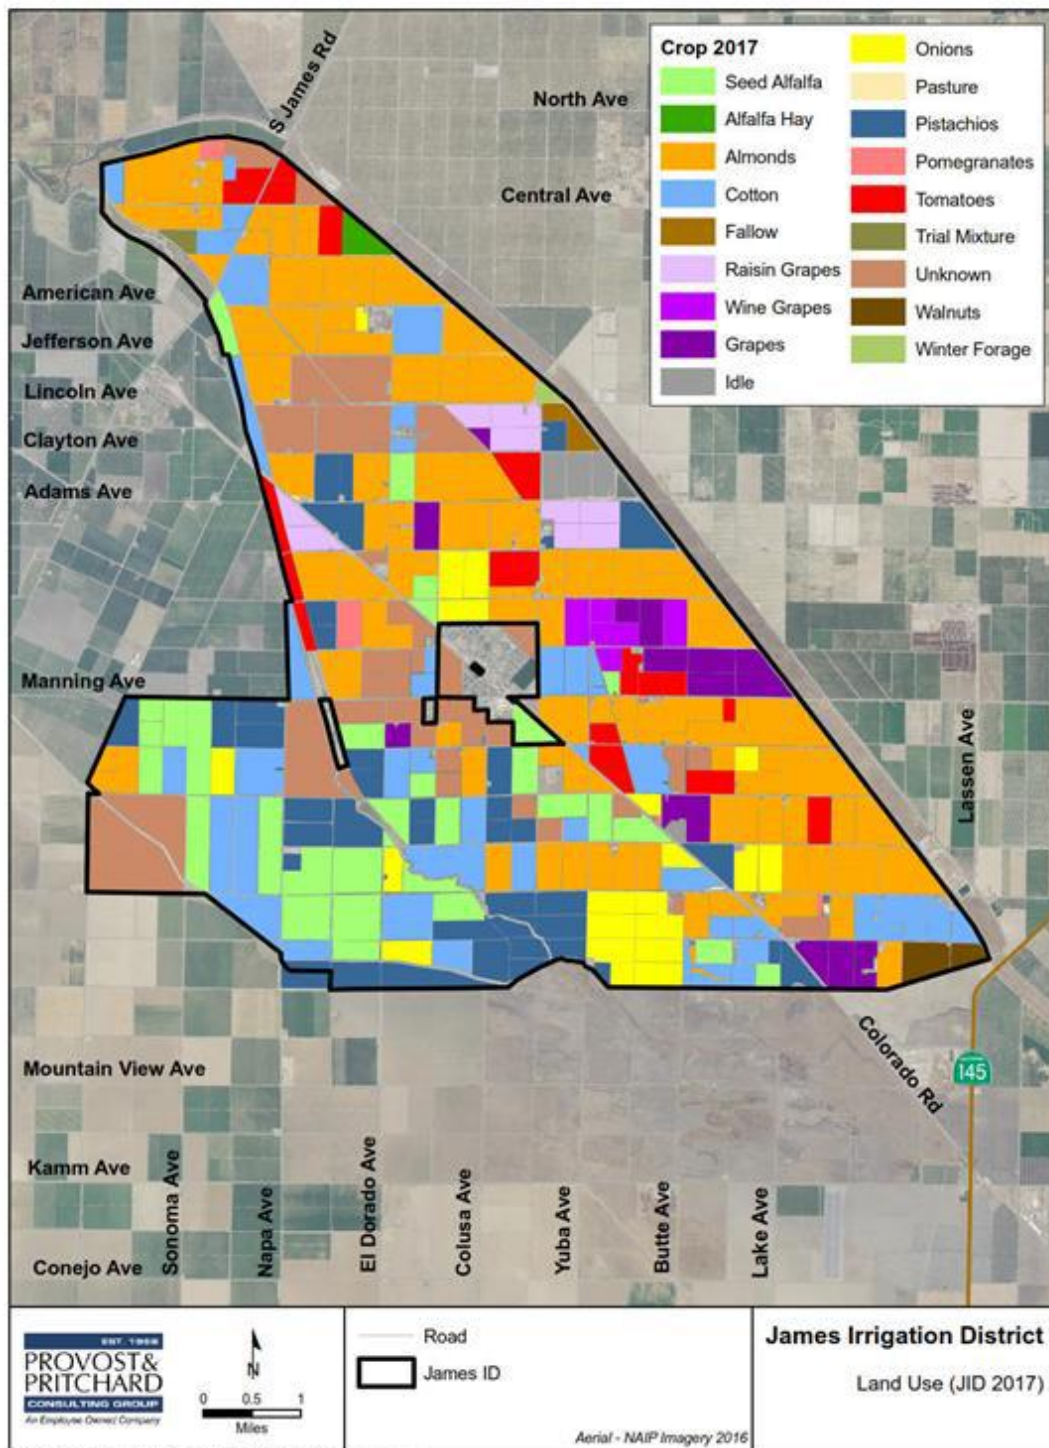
Crop 2017
Seed Alfalfa
Alfalfa Hay
Almonds
Cotton
Fallow
Raisin Grapes
Wine Grapes
Grapes
Idle
Onions
Pasture
Pistachios
Pomegranates
Tomatoes
Trial Mixture
Unknown
Walnuts
Winter Forage

S James Rd
North Ave
Central Ave
American Ave
Jefferson Ave
Lincoln Ave
Clayton Ave
Adams Ave
Manning Ave
Lassen Ave
Mountain View Ave
Colorado Rd
145
Kamm Ave
Conejo Ave
Sonoma Ave
Napa Ave
El Dorado Ave
Colusa Ave
Yuba Ave
Butte Ave
Lake Ave

EST. 1968
PROVOST& PRITCHARD
CONSULTING GROUP
An Employee Owned Company
N
0 0.5 1
Miles

Road
James ID
Aerial - NAIP Imagery 2016

James Irrigation District
Land Use (JID 2017)